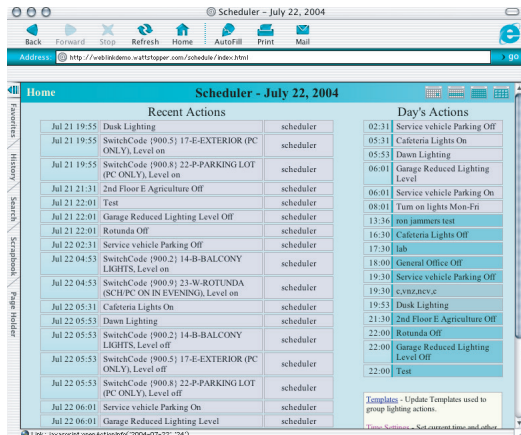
Scheduler - July 22, 2004

Back Forward Stop Refresh Home AutoFill Print Mail

Address: http://weblinkdemo.wattstopper.com/schedule/index.html

go

Favorites History Search Scrapbook Page Holder

Home

Scheduler - July 22, 2004

Recent Actions

| | | |
|---|---|---|
| Jul 21 19:55 | Dusk Lighting | scheduler |
| Jul 21 19:55 | SwitchCode {900.5} 17-E-EXTERIOR (PC ONLY), Level on | scheduler |
| Jul 21 19:55 | SwitchCode {900.8} 22-P-PARKING LOT (PC ONLY), Level on | scheduler |
| Jul 21 21:31 | 2nd Floor E Agriculture Off | scheduler |
| Jul 21 22:01 | Test | scheduler |
| Jul 21 22:01 | Garage Reduced Lighting Level Off | scheduler |
| Jul 21 22:01 | Rotunda Off | scheduler |
| Jul 22 02:31 | Service vehicle Parking Off | scheduler |
| Jul 22 04:53 | SwitchCode {900.2} 14-B-BALCONY LIGHTS, Level on | scheduler |
| Jul 22 04:53 | SwitchCode {900.9} 23-W-ROTUNDA (SCH/PC ON IN EVENING), Level on | scheduler |
| Jul 22 05:31 | Cafeteria Lights On | scheduler |
| Jul 22 05:53 | Dawn Lighting | scheduler |
| Jul 22 05:53 | SwitchCode {900.2} 14-B-BALCONY LIGHTS, Level off | scheduler |
| Jul 22 05:53 | SwitchCode {900.5} 17-E-EXTERIOR (PC ONLY), Level off | scheduler |
| Jul 22 05:53 | SwitchCode {900.8} 22-P-PARKING LOT (PC ONLY), Level off | scheduler |
| Jul 22 06:01 | Service vehicle Parking On | scheduler |
| Jul 22 06:01 | Garage Reduced Lighting Level | scheduler |

Day's Actions

| | |
|---|---|
| 02:31 | Service vehicle Parking Off |
| 05:31 | Cafeteria Lights On |
| 05:53 | Dawn Lighting |
| 06:01 | Garage Reduced Lighting Level |
| 06:01 | Service vehicle Parking On |
| 08:01 | Tum on lights Mon-Fri |
| 13:36 | ron jammers test |
| 16:30 | Cafeteria Lights Off |
| 17:30 | lab |
| 18:00 | General Office Off |
| 19:30 | Service vehicle Parking Off |
| 19:30 | c,vnz,ncv,c |
| 19:53 | Dusk Lighting |
| 21:30 | 2nd Floor E Agriculture Off |
| 22:00 | Rotunda Off |
| 22:00 | Garage Reduced Lighting Level Off |
| 22:00 | Test |

Templates - Update Templates used to group lighting actions.

Time Settings - Set current time and other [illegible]

Link: javascript:openAction(info("2004-07-22","24")